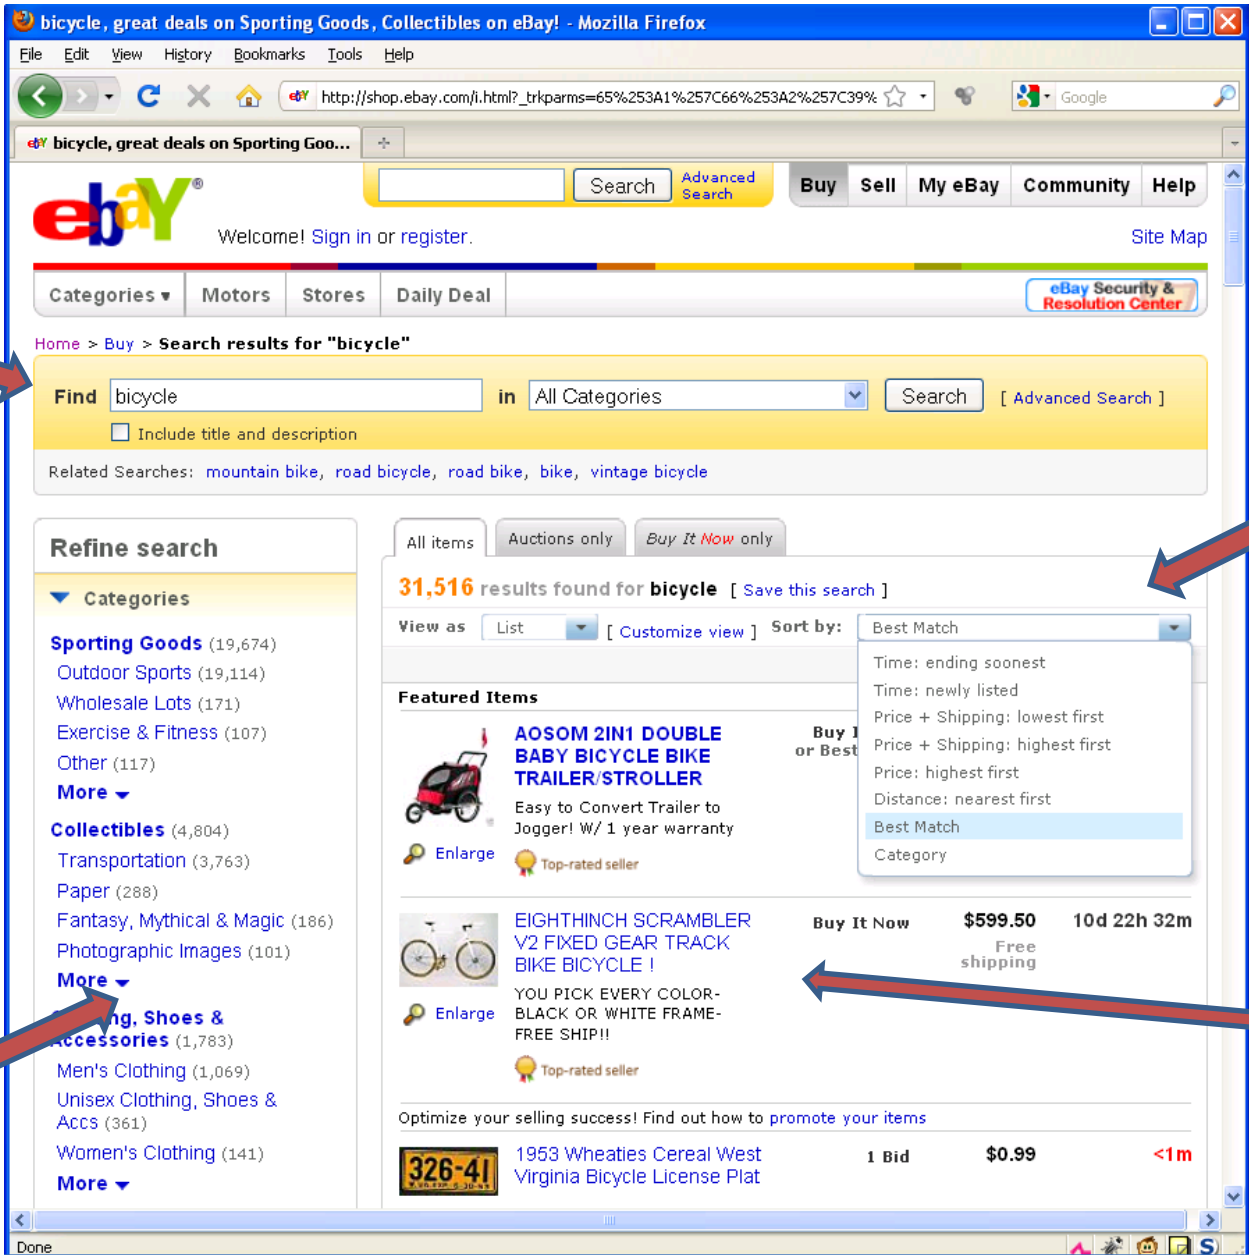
bicycle, great deals on Sporting Goods, Collectibles on eBay! - Mozilla Firefox

File Edit View History Bookmarks Tools Help

http://shop.ebay.com/i.html?_trkparms=65%253A1%257C66%253A2%257C39%

Google

bicycle, great deals on Sporting Goo...

Search Advanced Search

Buy Sell My eBay Community Help

Welcome! Sign in or register.

Site Map

Categories Motors Stores Daily Deal

eBay Security & Resolution Center

Home > Buy > Search results for "bicycle"

Find bicycle in All Categories Search [ Advanced Search ]

Include title and description

Related Searches: mountain bike, road bicycle, road bike, bike, vintage bicycle

Refine search

Categories

Sporting Goods (19,674)
Outdoor Sports (19,114)
Wholesale Lots (171)
Exercise & Fitness (107)
Other (117)
More

Collectibles (4,804)
Transportation (3,763)
Paper (288)
Fantasy, Mythical & Magic (186)
Photographic Images (101)
More

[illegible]ng, Shoes & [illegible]ccessories (1,783)
Men's Clothing (1,069)
Unisex Clothing, Shoes & Accs (361)
Women's Clothing (141)
More

All items Auctions only Buy It Now only

31,516 results found for bicycle [ Save this search ]

View as List [ Customize view ] Sort by: Best Match

Time: ending soonest
Time: newly listed
Price + Shipping: lowest first
Price + Shipping: highest first
Price: highest first
Distance: nearest first
Best Match
Category

Featured Items

AOSOM 2IN1 DOUBLE BABY BICYCLE BIKE TRAILER/STROLLER
Easy to Convert Trailer to Jogger! W/ 1 year warranty
Enlarge
Top-rated seller
Buy I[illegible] or Best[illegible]

EIGHTHINCH SCRAMBLER V2 FIXED GEAR TRACK BIKE BICYCLE !
YOU PICK EVERY COLOR- BLACK OR WHITE FRAME- FREE SHIP!!
Enlarge
Top-rated seller
Buy It Now $599.50 Free shipping 10d 22h 32m

Optimize your selling success! Find out how to promote your items

326-41
1953 Wheaties Cereal West Virginia Bicycle License Plat
1 Bid $0.99 <1m

Done